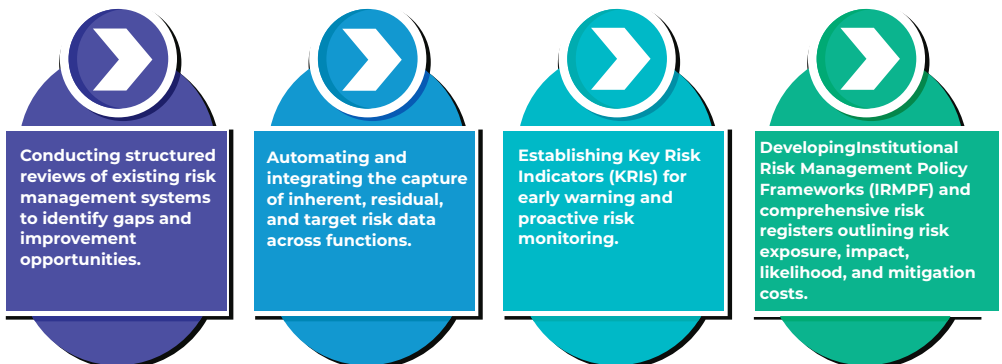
Conducting structured reviews of existing risk management systems to identify gaps and improvement opportunities.

Automating and integrating the capture of inherent, residual, and target risk data across functions.

Establishing Key Risk Indicators (KRIs) for early warning and proactive risk monitoring.

DevelopingInstitutional Risk Management Policy Frameworks (IRMPF) and comprehensive risk registers outlining risk exposure, impact, likelihood, and mitigation costs.